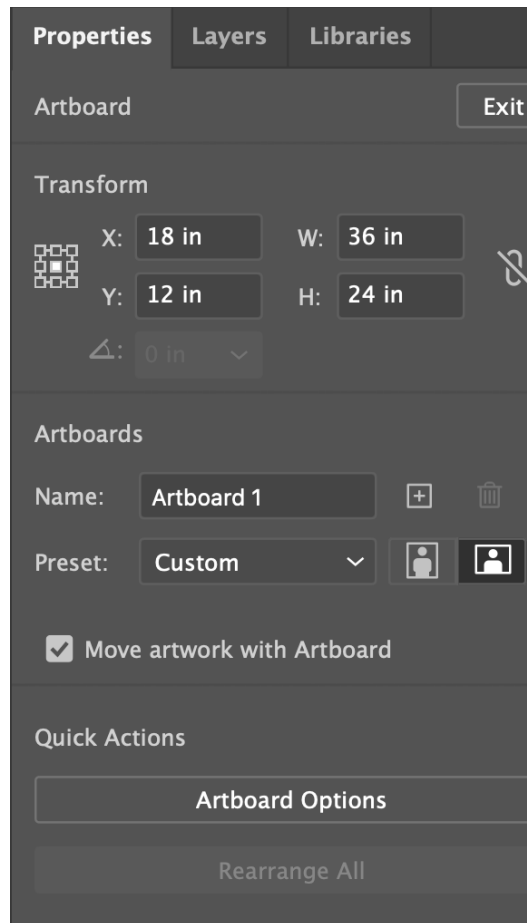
Properties Layers Libraries

Artboard Exit

Transform

X: 18 in W: 36 in

Y: 12 in H: 24 in

0 in

Artboards

Name: Artboard 1

Preset: Custom

Move artwork with Artboard

Quick Actions

Artboard Options

Rearrange All